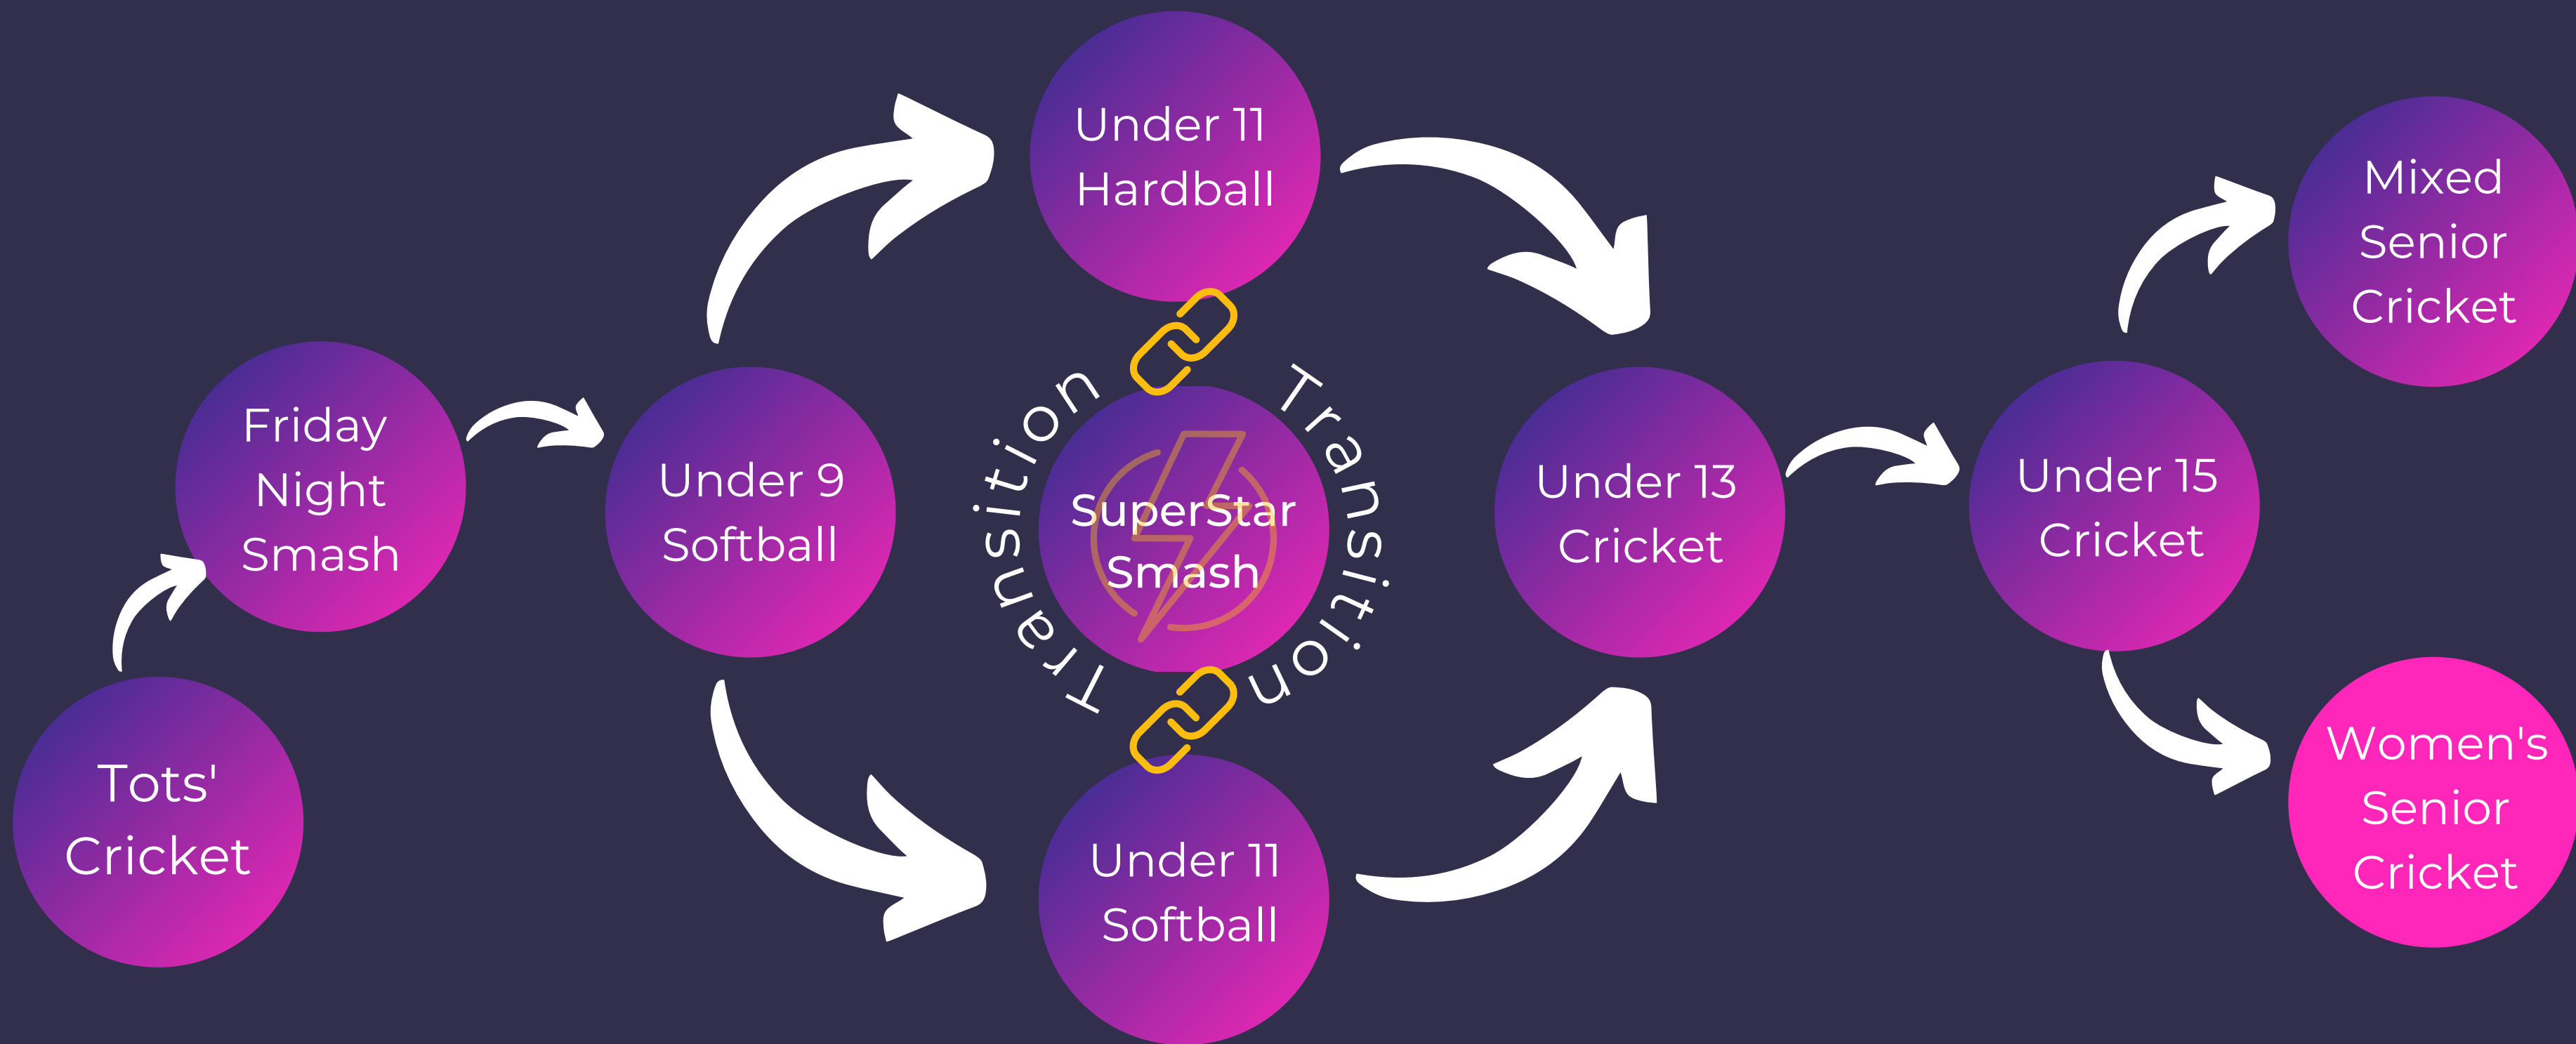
Tots' Cricket

Friday Night Smash

Under 9 Softball

Under 11 Hardball

Under 11 Softball

Transition

SuperStar Smash

Transition

Under 13 Cricket

Under 15 Cricket

Mixed Senior Cricket

Women's Senior Cricket